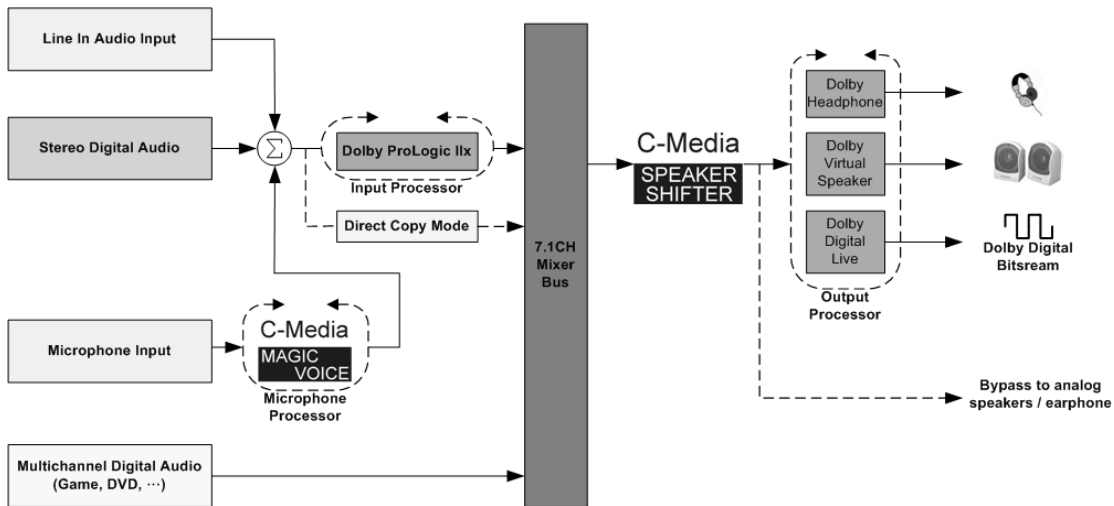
Line In Audio Input

Stereo Digital Audio

$\Sigma$

Dolby ProLogic IIx

Input Processor

Direct Copy Mode

Microphone Input

C-Media

MAGIC VOICE

Microphone Processor

Multichannel Digital Audio (Game, DVD, ···)

7.1CH Mixer Bus

C-Media

SPEAKER SHIFTER

Dolby Headphone

Dolby Virtual Speaker

Dolby Digital Live

Output Processor

Dolby Digital Bitsream

Bypass to analog speakers / earphone